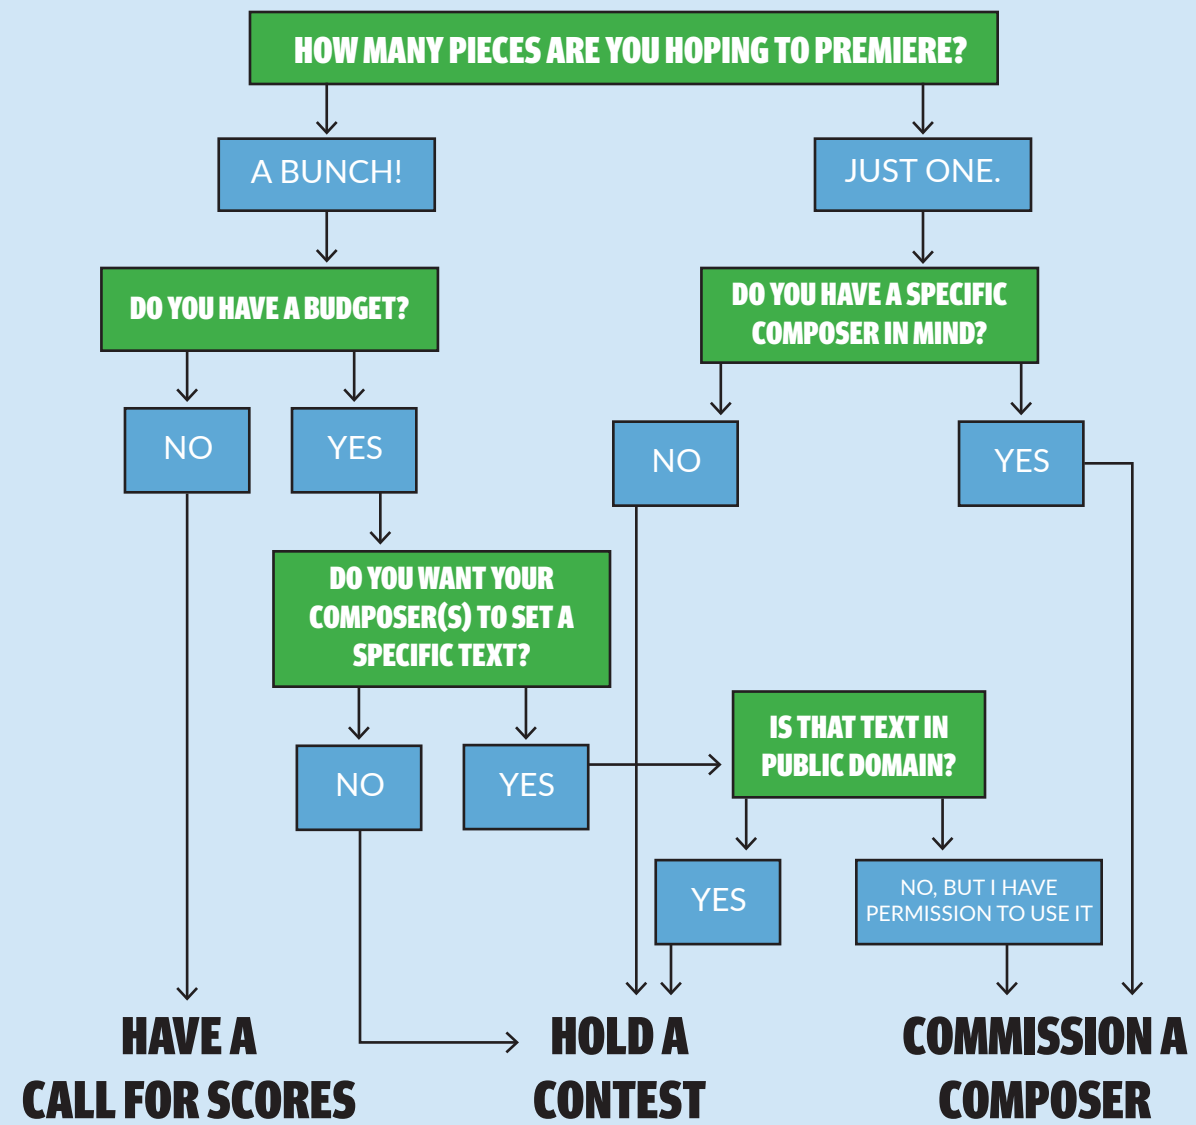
HOW MANY PIECES ARE YOU HOPING TO PREMIERE?

A BUNCH!

JUST ONE.

DO YOU HAVE A BUDGET?

DO YOU HAVE A SPECIFIC COMPOSER IN MIND?

NO

YES

NO

YES

DO YOU WANT YOUR COMPOSER(S) TO SET A SPECIFIC TEXT?

NO

YES

IS THAT TEXT IN PUBLIC DOMAIN?

YES

NO, BUT I HAVE PERMISSION TO USE IT

HAVE A CALL FOR SCORES

HOLD A CONTEST

COMMISSION A COMPOSER